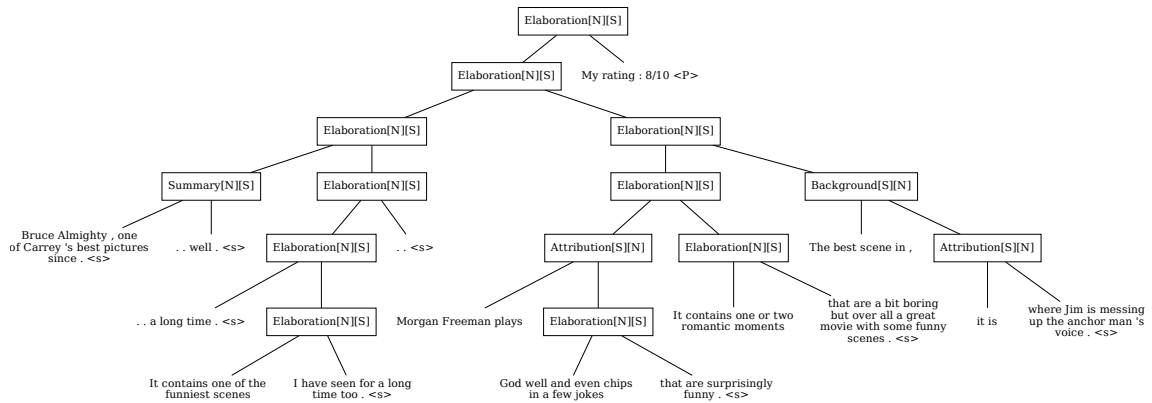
Elaboration[N][S]

Elaboration[N][S]

My rating : 8/10 <P>

Elaboration[N][S]

Elaboration[N][S]

Summary[N][S]

Elaboration[N][S]

Elaboration[N][S]

Background[S][N]

Bruce Almighty , one of Carrey 's best pictures since . <s>

. . well . <s>

Elaboration[N][S]

. . <s>

Attribution[S][N]

Elaboration[N][S]

The best scene in ,

Attribution[S][N]

. . a long time . <s>

Elaboration[N][S]

Morgan Freeman plays

Elaboration[N][S]

It contains one or two romantic moments

that are a bit boring but over all a great movie with some funny scenes . <s>

it is

where Jim is messing up the anchor man 's voice . <s>

It contains one of the funniest scenes

I have seen for a long time too . <s>

God well and even chips in a few jokes

that are surprisingly funny . <s>